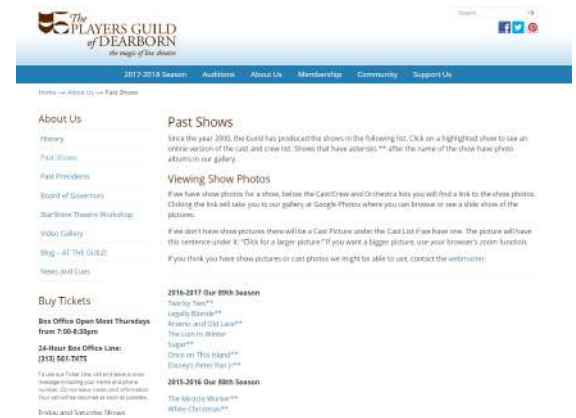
The PLAYERS GUILD of DEARBORN
the magic of live theatre

Search

2017-2018 Season Auditions About Us Membership Community Support Us

Home → About Us → Past Shows

About Us

History

Past Shows

Past Presidents

Board of Governors

StarShine Theatre Workshop

Video Gallery

Blog - AT THE GUILD

News and Cues

Buy Tickets

Box Office Open Most Thursdays from 7:00-8:30pm

24-Hour Box Office Line: (313) 561-TKTS

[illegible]

Friday and Saturday Shows

Past Shows

Since the year 2000, the Guild has produced the shows in the following list. Click on a highlighted show to see an online version of the cast and crew list. Shows that have asterisks ** after the name of the show have photo albums in our gallery.

Viewing Show Photos

If we have show photos for a show, below the Cast/Crew and Orchestra lists you will find a link to the show photos. Clicking the link will take you to our gallery at Google Photos where you can browse or see a slide show of the pictures.

If we don't have show pictures there will be a Cast Picture under the Cast List if we have one. The picture will have this sentence under it, "Click for a larger picture." If you want a bigger picture, use your browser's zoom function.

If you think you have show pictures or cast photos we might be able to use, contact the webmaster.

2016-2017 Our 89th Season

Two by Two**
Legally Blonde**
Arsenic and Old Lace**
The Lion In Winter
Sugar**
Once on This Island**
Disney's Peter Pan Jr**

2015-2016 Our 88th Season

The Miracle Worker**
White Christmas**